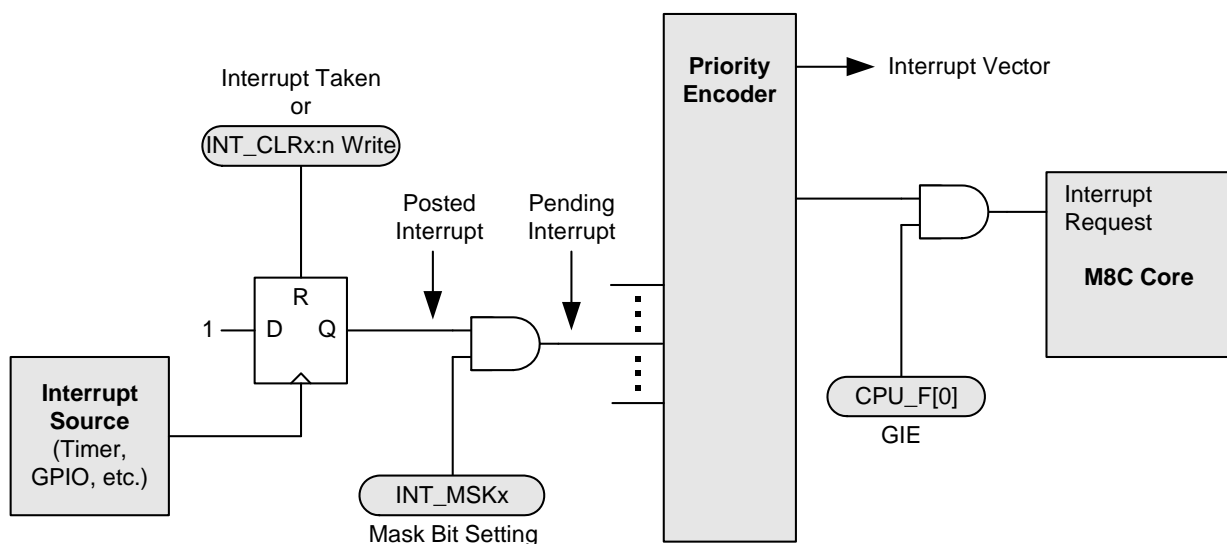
Interrupt Taken
or
INT_CLRx:n Write

Priority Encoder

Interrupt Vector

Posted Interrupt

Pending Interrupt

Interrupt Request

M8C Core

R
1
D
Q

Interrupt Source
(Timer, GPIO, etc.)

CPU_F[0]
GIE

INT_MSKx
Mask Bit Setting